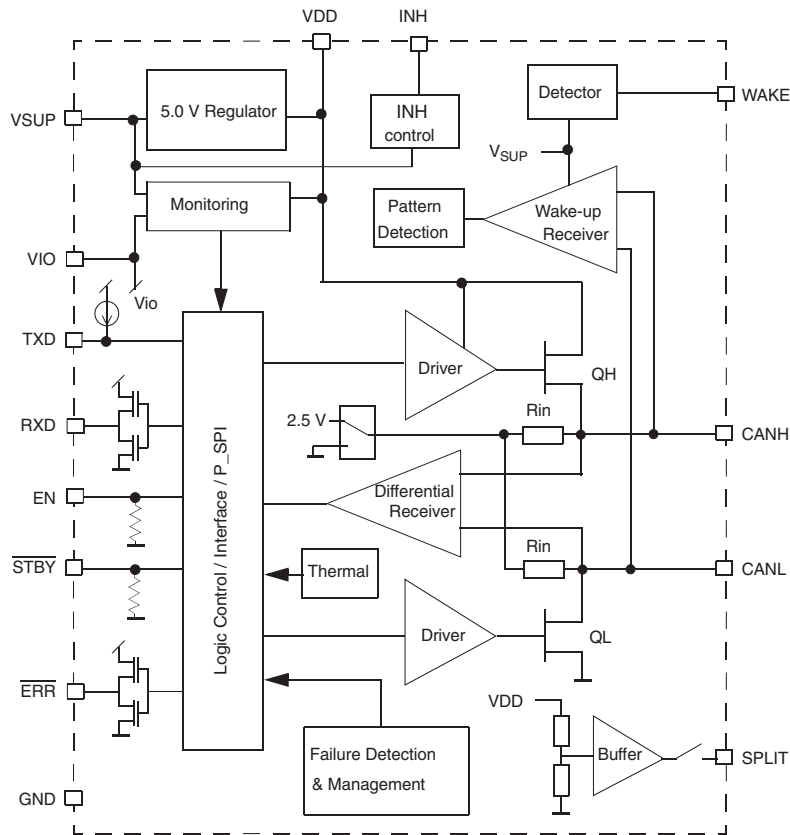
VDD
INH
5.0 V Regulator
INH control
Detector
WAKE
VSUP
$V_{SUP}$
Monitoring
Pattern Detection
Wake-up Receiver
VIO
Vio
TXD
Driver
QH
RXD
2.5 V
Rin
CANH
EN
Differential Receiver
Logic Control / Interface / P_SPI
$\overline{STBY}$
Thermal
Rin
CANL
Driver
QL
$\overline{ERR}$
VDD
Buffer
SPLIT
Failure Detection & Management
GND